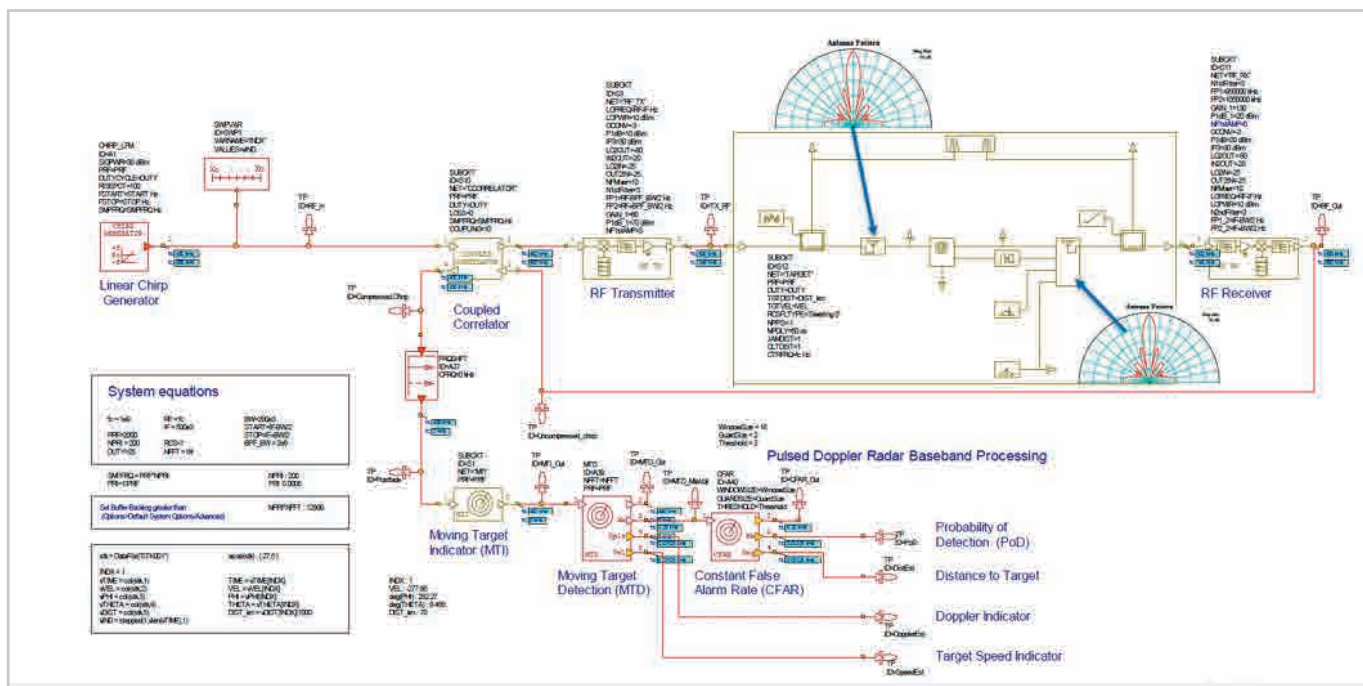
Antenna Pattern

Antenna Pattern

CHIRP_LFM
ID=A1
SIGPWR=30 dBm
PRF=PRF
DUTYCYCLE=DUTY
RSTART=START Hz
FSTOP=STOP Hz
SMPFRQ=SMPFRQ Hz

SWPVAR
ID=SWP1
VARNAME="INDX"
VALUES=sIND

TP
ID=RF_in

SUBCKT
ID=S10
NET="CORRELATOR"
PRF=PRF
DUTY=DUTY
LOSS=0
SMPFRQ=SMPFRQ Hz
COUPLING=10

SUBCKT
ID=S3
NET="RF_TX"

TP
ID=TX_RF

SUBCKT
ID=S2
NET="TARGET"
PRF=PRF
DUTY=DUTY

SUBCKT
ID=S11
NET="RF_RX"

TP
ID=RF_Out

Linear Chirp Generator

Coupled Correlator

RF Transmitter

RF Receiver

TP
ID=Compressed_Chirp

TP
ID=Uncompressed_chirp

System equations

SMPFRQ=PRF*NPRI
PRI=1/PRF

Set Buffer Building greater than
(Options>Default System Options>Advanced)

NFRR*NFFT : 12800

TP
ID=Postfade

SUBCKT
ID=S1
NET="MTI"
PRF=PRF

TP
ID=MTI_Out

MTD
ID=A39
NFFT=NFFT
PRF=PRF

TP
ID=MTD_Out

CFAR
ID=A40

TP
ID=CFAR_Out

WindowSize = 16
GuardSize = 2
Threshold = 3

Pulsed Doppler Radar Baseband Processing

Moving Target Indicator (MTI)

Moving Target Detection (MTD)

Constant False Alarm Rate (CFAR)

Probability of Detection (PoD)

Distance to Target

Doppler Indicator

Target Speed Indicator

TP
ID=PoD

TP
ID=DistEst

TP
ID=DopplerEst

TP
ID=SpeedEst

INDX : 1
VEL : 27.86
DIST_km : 70